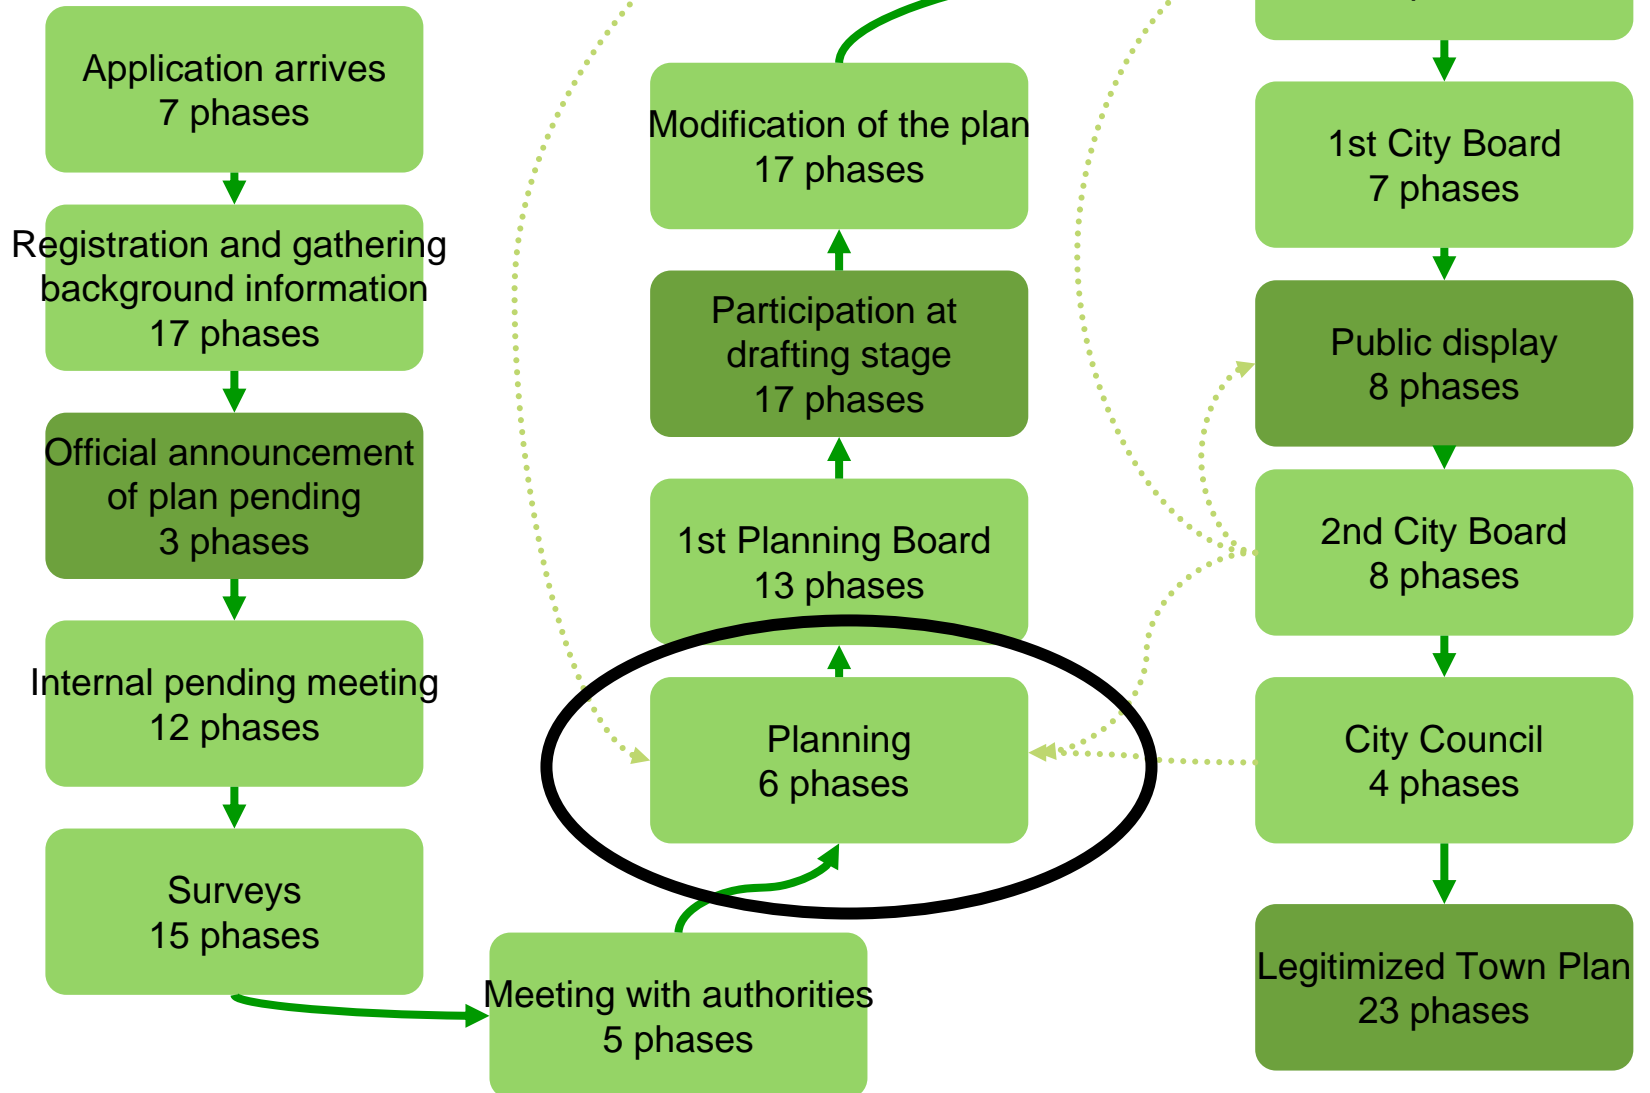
Application arrives
7 phases

Registration and gathering background information
17 phases

Official announcement of plan pending
3 phases

Internal pending meeting
12 phases

Surveys
15 phases

Meeting with authorities
5 phases

Planning
6 phases

1st Planning Board
13 phases

Participation at drafting stage
17 phases

Modification of the plan
17 phases

1st City Board
7 phases

Public display
8 phases

2nd City Board
8 phases

City Council
4 phases

Legitimized Town Plan
23 phases